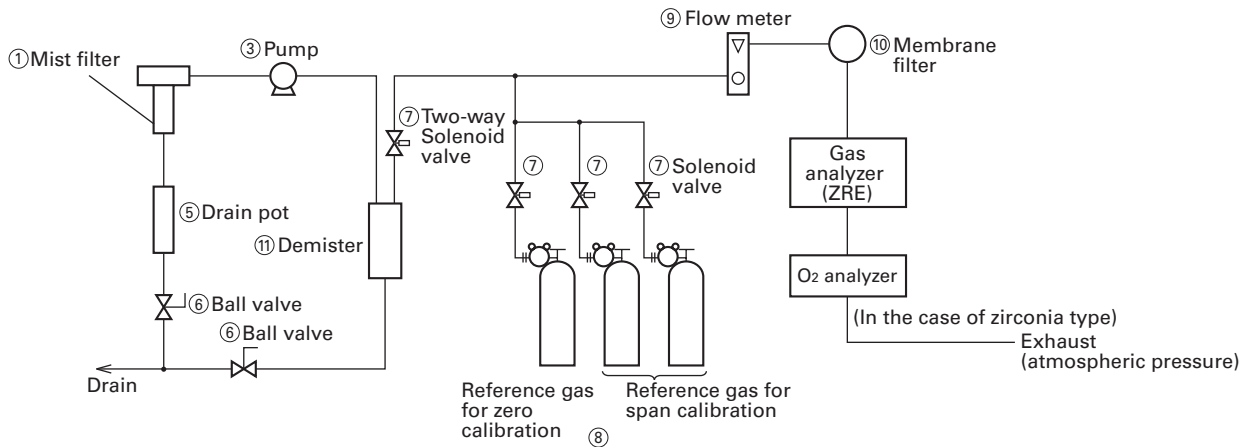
⑨ Flow meter

①Mist filter

③Pump

⑩ Membrane filter

⑦Two-way Solenoid valve

⑦

⑦

⑦Solenoid valve

Gas analyzer (ZRE)

⑤Drain pot

⑪ Demister

$O_2$ analyzer

⑥Ball valve

⑥Ball valve

(In the case of zirconia type)

Exhaust (atmospheric pressure)

Drain

Reference gas for zero calibration

Reference gas for span calibration

⑧